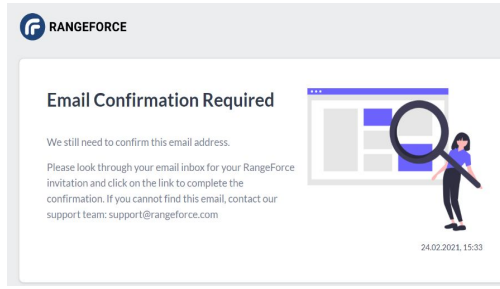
RANGEFORCE

Email Confirmation Required

We still need to confirm this email address.

Please look through your email inbox for your RangeForce invitation and click on the link to complete the confirmation. If you cannot find this email, contact our support team: support@rangeforce.com

24.02.2021, 15:33